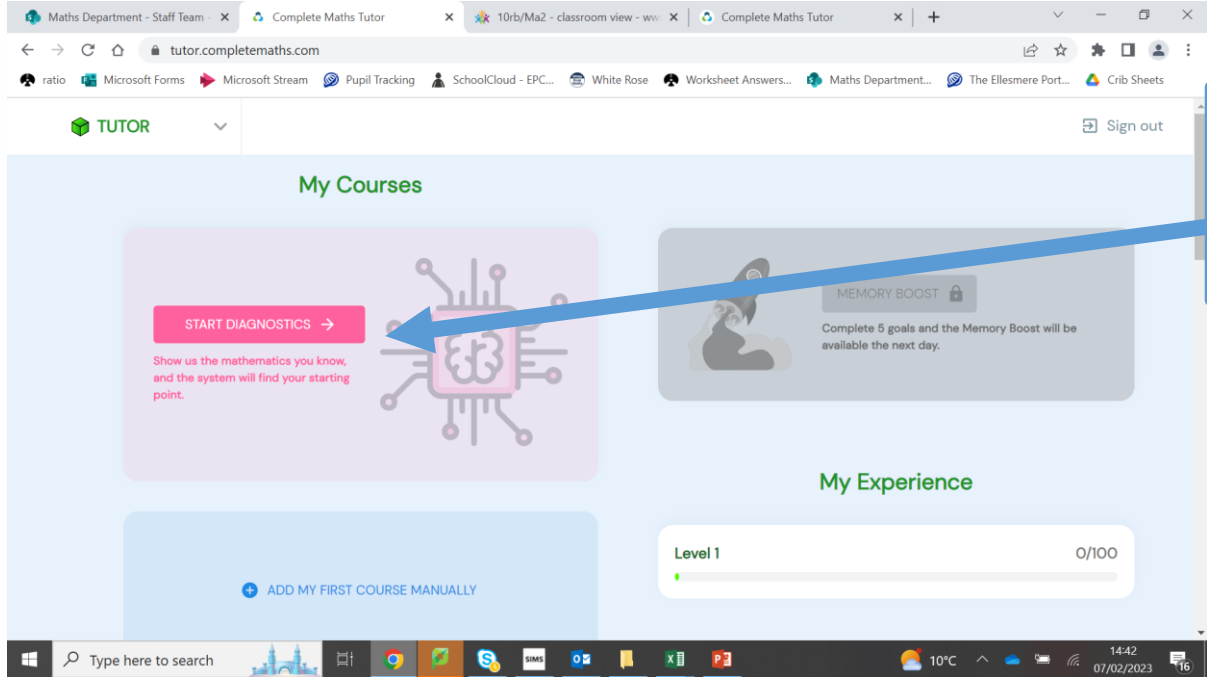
Maths Department - Staff Team × Complete Maths Tutor × 10rb/Ma2 - classroom view - ww × Complete Maths Tutor × +

tutor.completemaths.com

ratio Microsoft Forms Microsoft Stream Pupil Tracking SchoolCloud - EPC... White Rose Worksheet Answers... Maths Department... The Ellesmere Port... Crib Sheets

TUTOR

Sign out

My Courses

START DIAGNOSTICS →

Show us the mathematics you know, and the system will find your starting point.

MEMORY BOOST

Complete 5 goals and the Memory Boost will be available the next day.

My Experience

Level 1 0/100

ADD MY FIRST COURSE MANUALLY

Type here to search

SIMS

10°C

14:42
07/02/2023

16